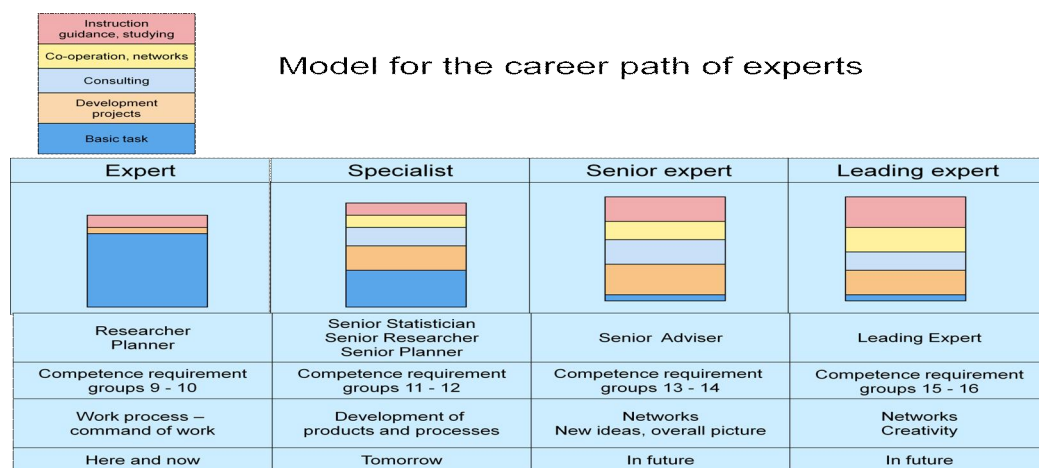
Instruction guidance, studying
Co-operation, networks
Consulting
Development projects
Basic task

Model for the career path of experts

| Expert | Specialist | Senior expert | Leading expert |
|---|---|---|---|
| Researcher Planner | Senior Statistician Senior Researcher Senior Planner | Senior Adviser | Leading Expert |
| Competence requirement groups 9 - 10 | Competence requirement groups 11 - 12 | Competence requirement groups 13 - 14 | Competence requirement groups 15 - 16 |
| Work process – command of work | Development of products and processes | Networks New ideas, overall picture | Networks Creativity |
| Here and now | Tomorrow | In future | In future |